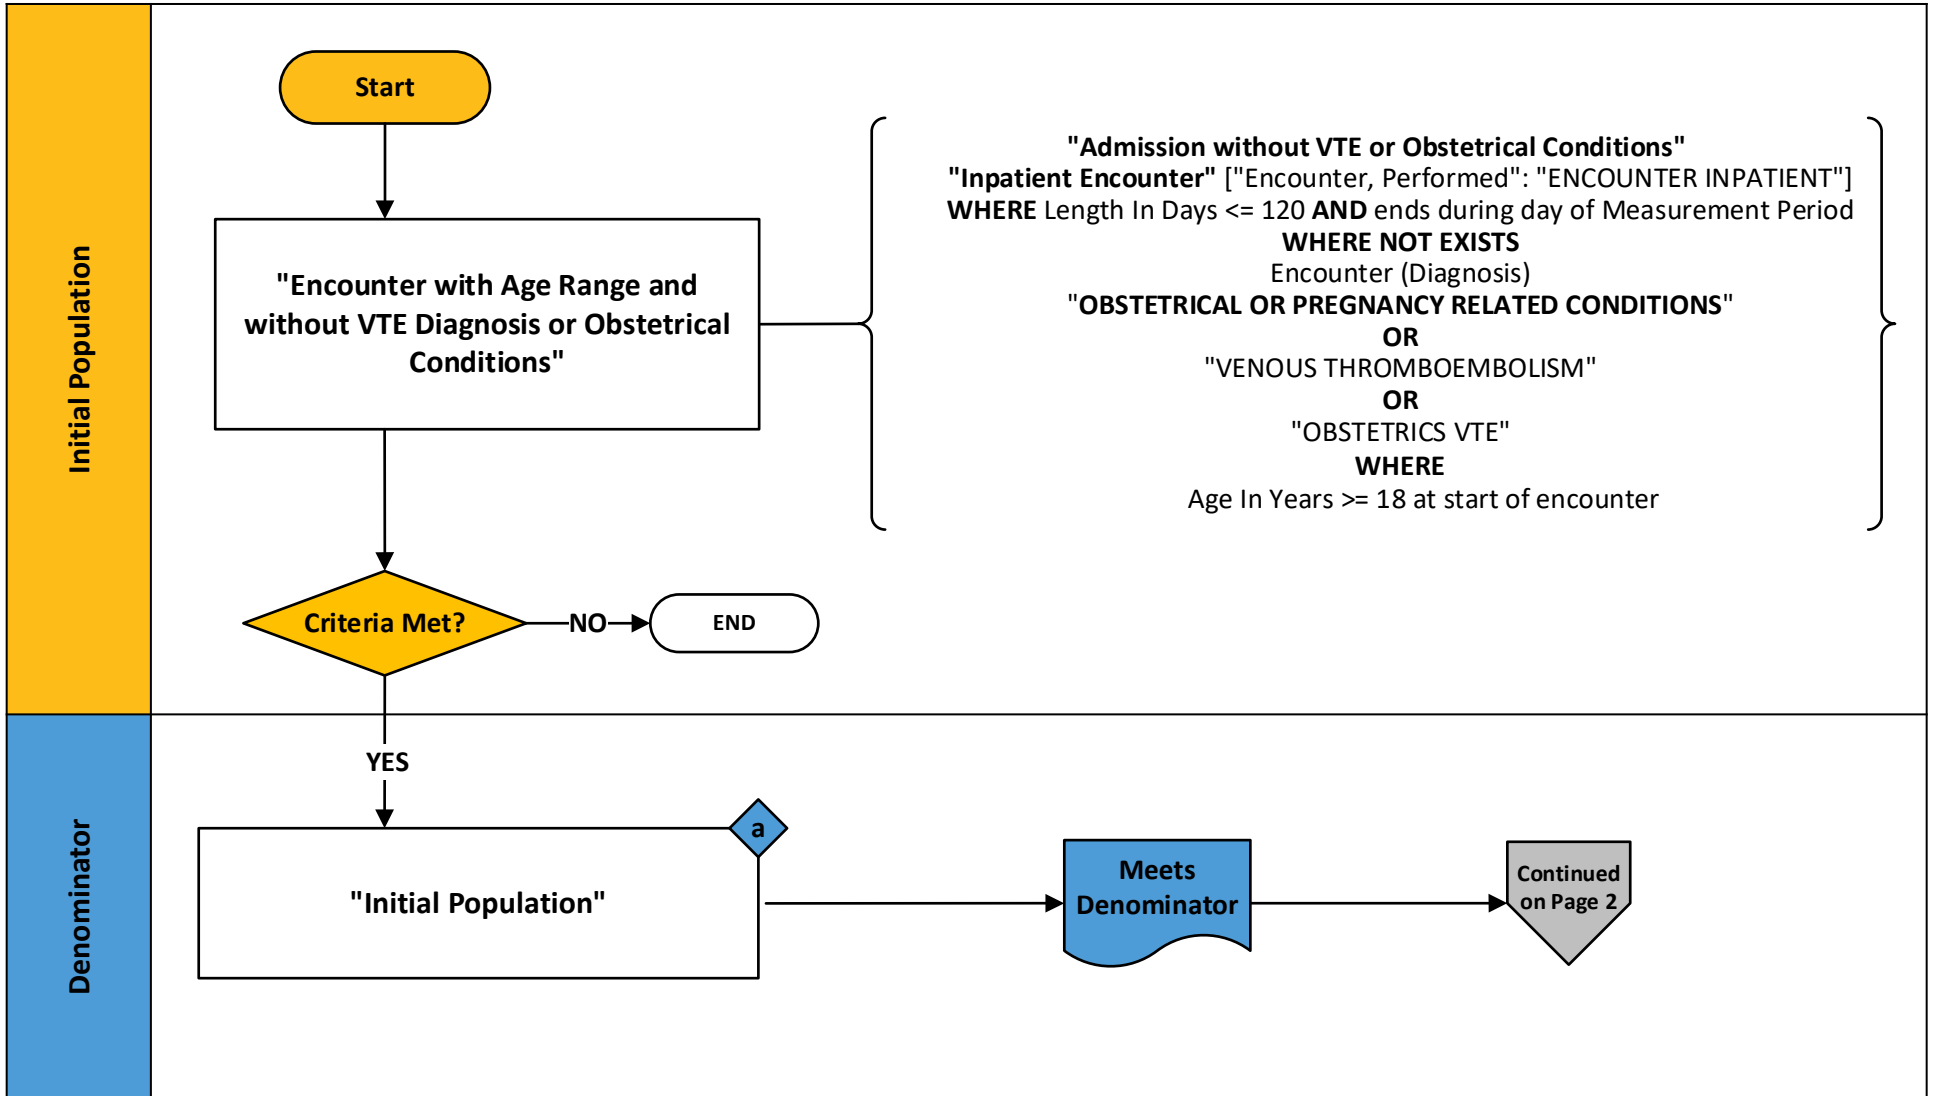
Initial Population

Start

"Encounter with Age Range and without VTE Diagnosis or Obstetrical Conditions"

"Admission without VTE or Obstetrical Conditions"
"Inpatient Encounter" ["Encounter, Performed": "ENCOUNTER INPATIENT"]
WHERE Length In Days <= 120 AND ends during day of Measurement Period
WHERE NOT EXISTS
Encounter (Diagnosis)
"OBSTETRICAL OR PREGNANCY RELATED CONDITIONS"
OR
"VENOUS THROMBOEMBOLISM"
OR
"OBSTETRICS VTE"
WHERE
Age In Years >= 18 at start of encounter

Criteria Met?

NO

END

Denominator

YES

a

"Initial Population"

Meets Denominator

Continued on Page 2